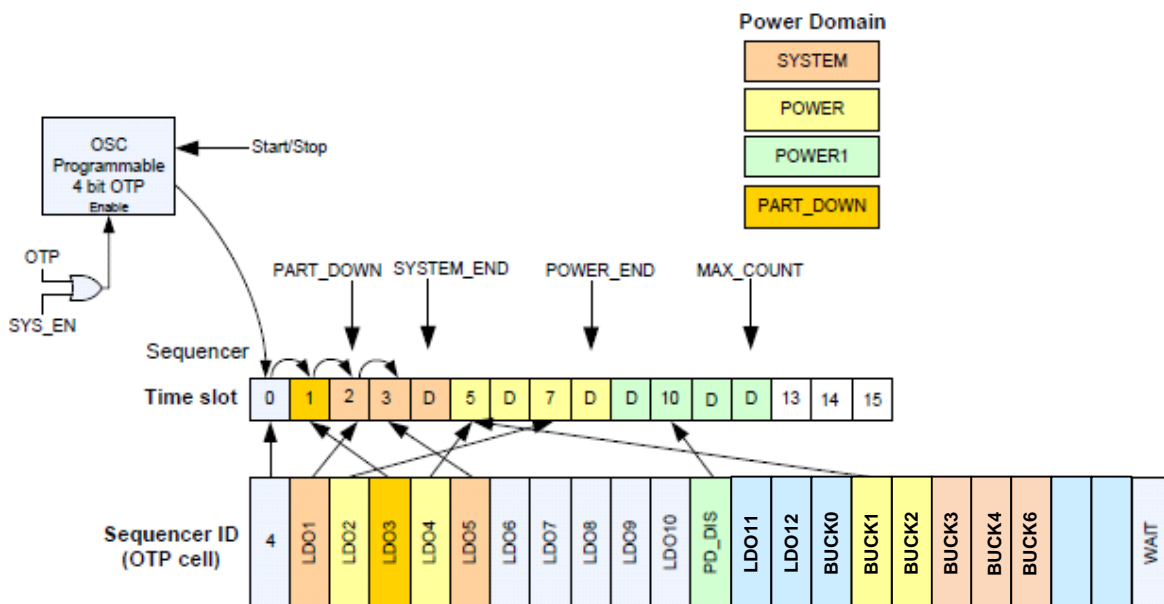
Power Domain

SYSTEM

POWER

POWER1

PART_DOWN

OSC Programmable 4 bit OTP Enable

Start/Stop

OTP

SYS_EN

PART_DOWN SYSTEM_END POWER_END MAX_COUNT

Sequencer

Time slot

| 0 | 1 | 2 | 3 | D | 5 | D | 7 | D | D | 10 | D | D | 13 | 14 | 15 |
|---|---|---|---|---|---|---|---|---|---|---|---|---|---|---|---|

Sequencer ID (OTP cell)

| 4 | LDO1 | LDO2 | LDO3 | LDO4 | LDO5 | LDO6 | LDO7 | LDO8 | LDO9 | LDO10 | PD_DIS | LDO11 | LDO12 | BUCK0 | BUCK1 | BUCK2 | BUCK3 | BUCK4 | BUCK6 | | | WAIT |
|---|---|---|---|---|---|---|---|---|---|---|---|---|---|---|---|---|---|---|---|---|---|---|